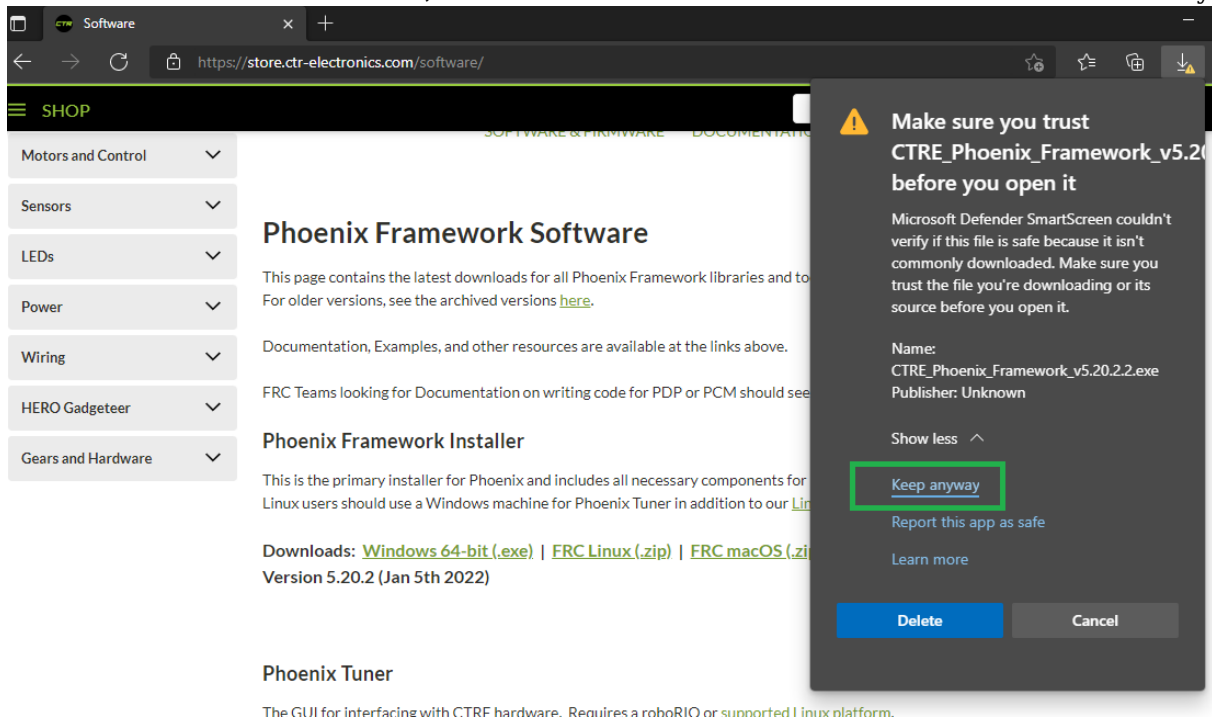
Software

https://store.ctr-electronics.com/software/

SHOP

SOFTWARE & FIRMWARE DOCUMENTATIO

Motors and Control

Sensors

LEDs

Power

Wiring

HERO Gadgeteer

Gears and Hardware

Phoenix Framework Software

This page contains the latest downloads for all Phoenix Framework libraries and to For older versions, see the archived versions here.

Documentation, Examples, and other resources are available at the links above.

FRC Teams looking for Documentation on writing code for PDP or PCM should see

Phoenix Framework Installer

This is the primary installer for Phoenix and includes all necessary components for Linux users should use a Windows machine for Phoenix Tuner in addition to our Lin

Downloads: Windows 64-bit (.exe) | FRC Linux (.zip) | FRC macOS (.zi
Version 5.20.2 (Jan 5th 2022)

Phoenix Tuner

The GUI for interfacing with CTRE hardware. Requires a roboRIO or supported Linux platform.

Make sure you trust CTRE_Phoenix_Framework_v5.2 before you open it

Microsoft Defender SmartScreen couldn't verify if this file is safe because it isn't commonly downloaded. Make sure you trust the file you're downloading or its source before you open it.

Name:
CTRE_Phoenix_Framework_v5.20.2.2.exe
Publisher: Unknown

Show less

Keep anyway

Report this app as safe

Learn more

Delete

Cancel